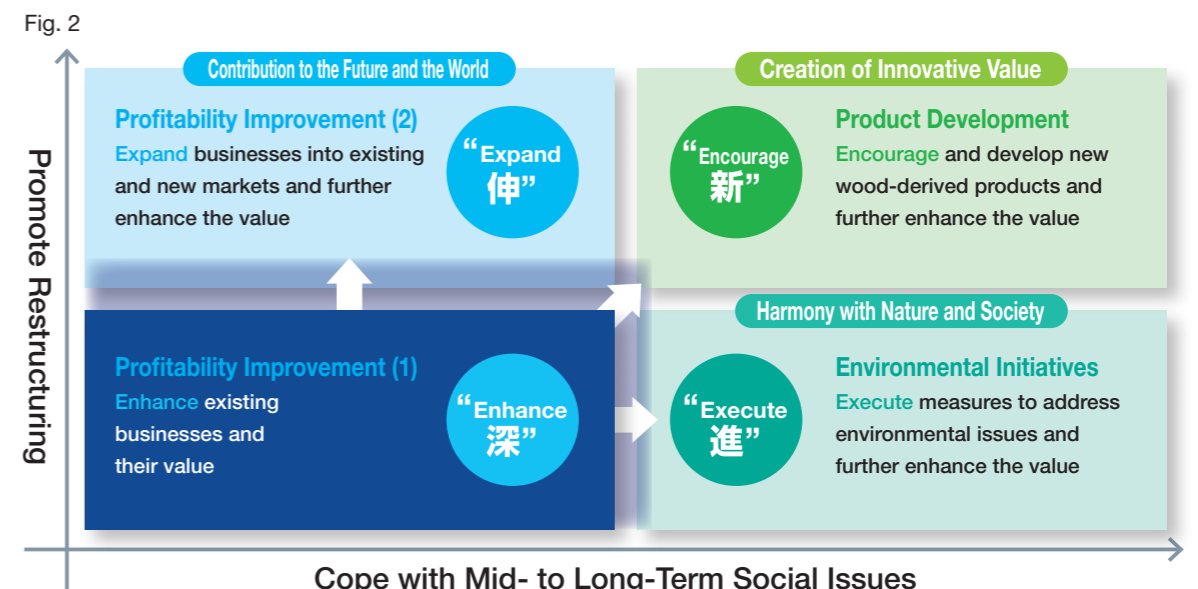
Fig. 2

Promote Restructuring

Contribution to the Future and the World

Profitability Improvement (2)
Expand businesses into existing and new markets and further enhance the value

“Expand 伸”

Creation of Innovative Value

“Encourage 新”

Product Development
Encourage and develop new wood-derived products and further enhance the value

Harmony with Nature and Society

Profitability Improvement (1)
Enhance existing businesses and their value

“Enhance 深”

“Execute 進”

Environmental Initiatives
Execute measures to address environmental issues and further enhance the value

Cope with Mid- to Long-Term Social Issues